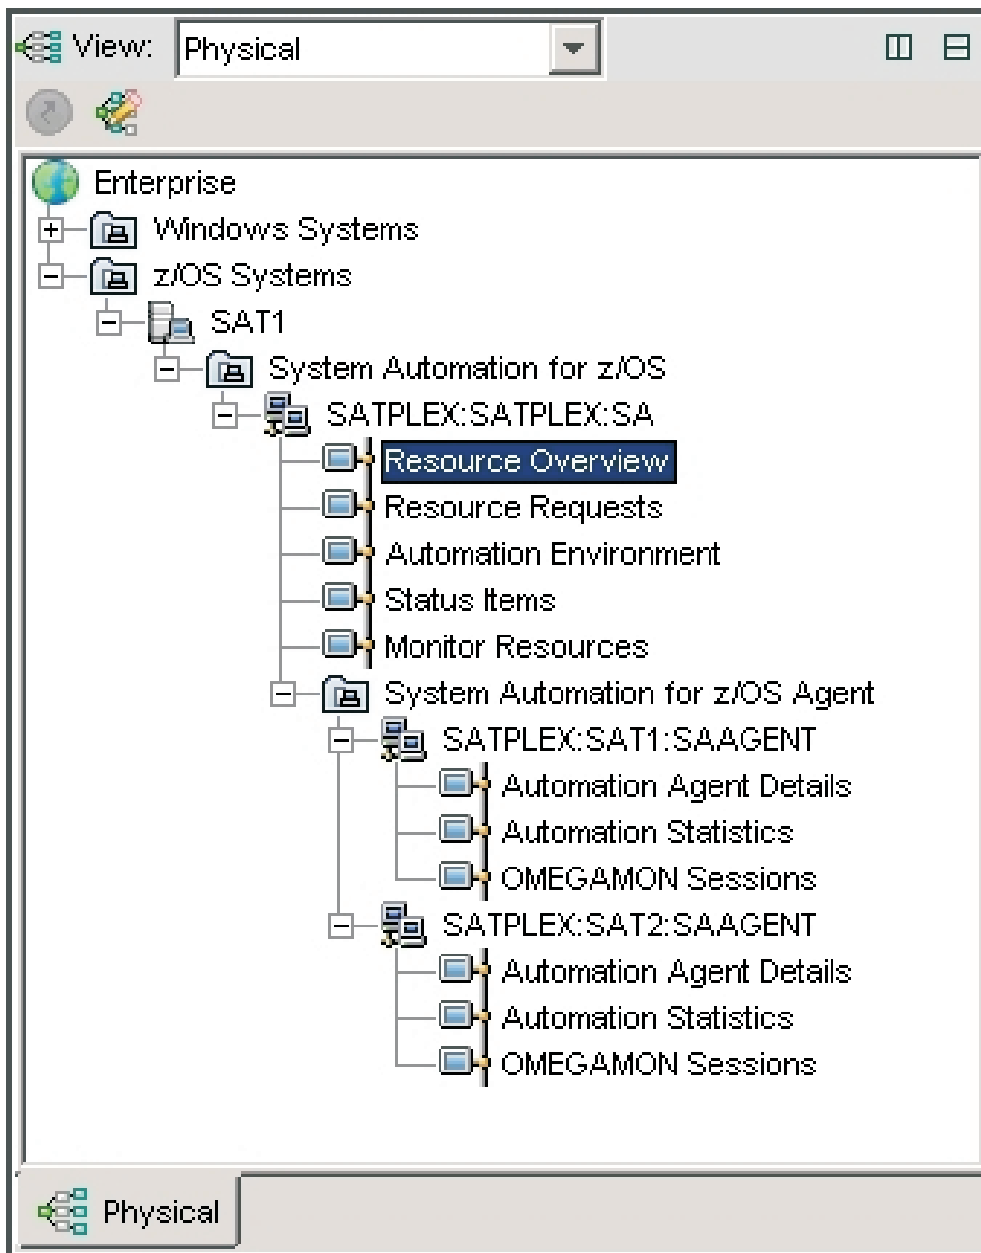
View: Physical

Enterprise
Windows Systems
z/OS Systems
SAT1
System Automation for z/OS
SATPLEX:SATPLEX:SA
Resource Overview
Resource Requests
Automation Environment
Status Items
Monitor Resources
System Automation for z/OS Agent
SATPLEX:SAT1:SAAGENT
Automation Agent Details
Automation Statistics
OMEGAMON Sessions
SATPLEX:SAT2:SAAGENT
Automation Agent Details
Automation Statistics
OMEGAMON Sessions

Physical